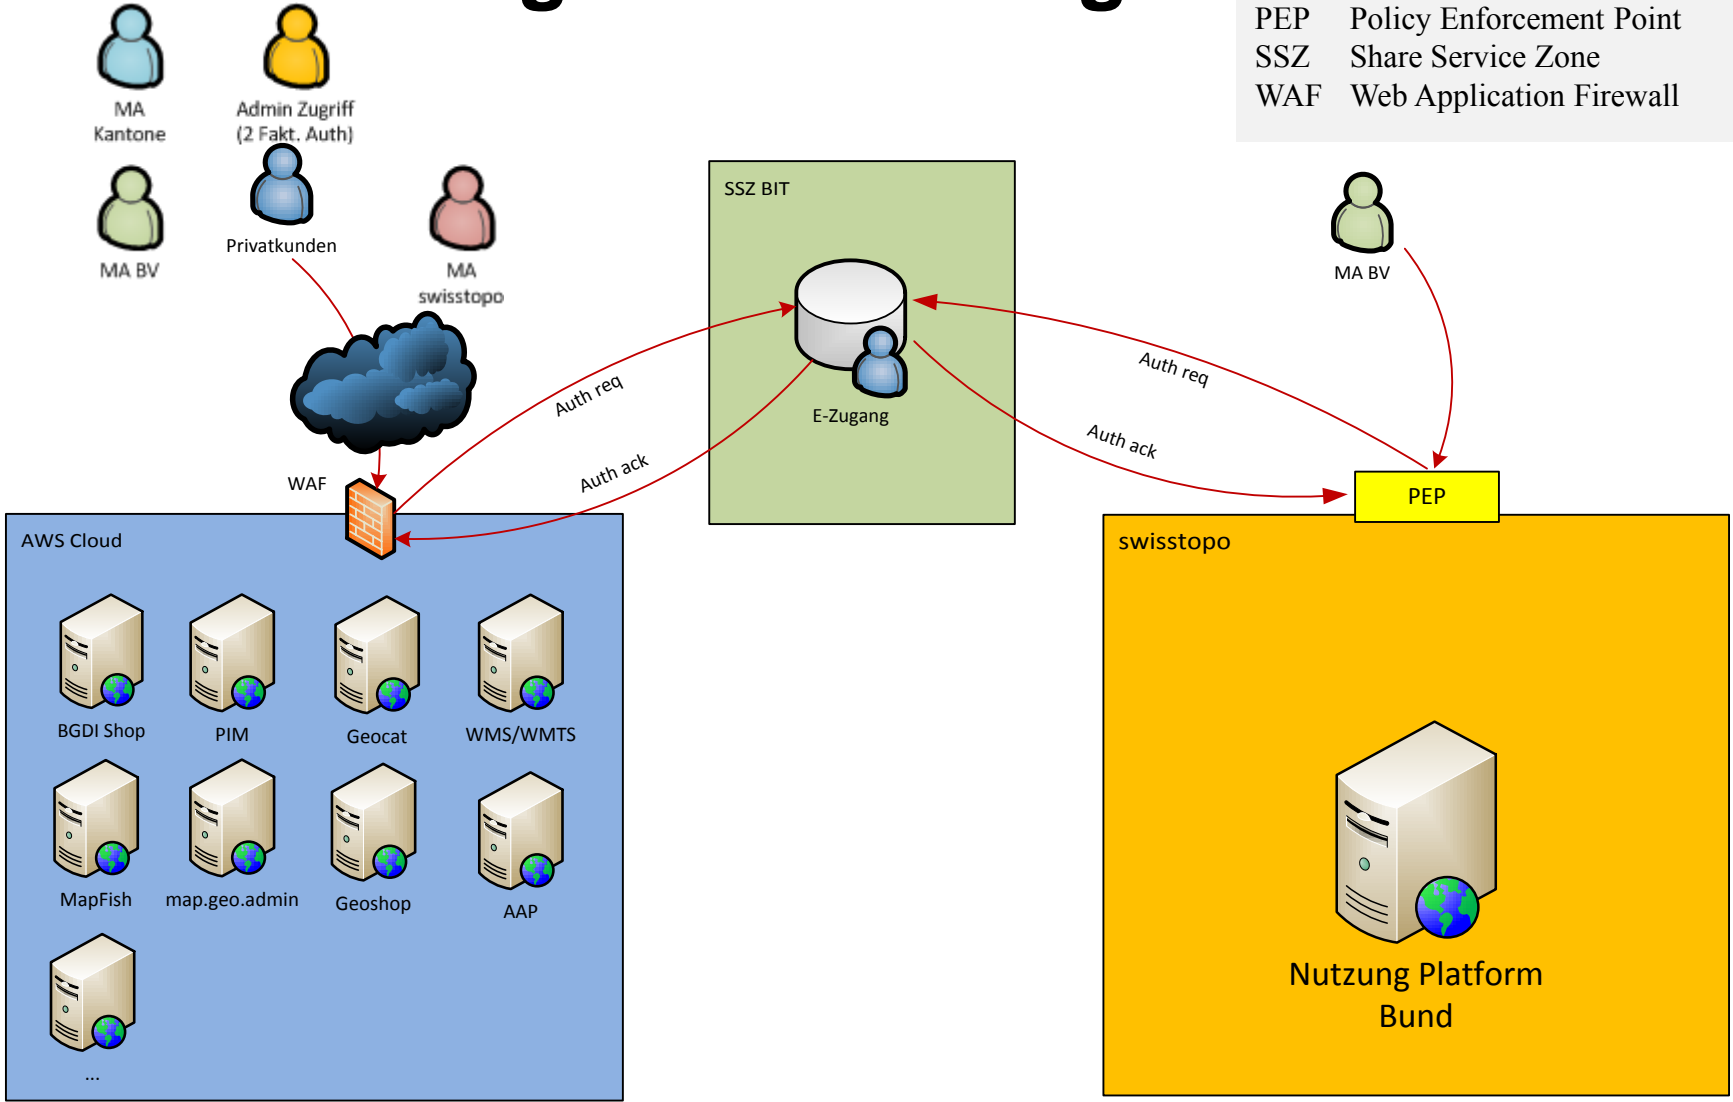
| PEP | Policy Enforcement Point |
|---|---|
| SSZ | Share Service Zone |
| WAF | Web Application Firewall |

MA Kantone

Admin Zugriff (2 Fakt. Auth)

MA BV

Privatkunden

MA swisstopo

SSZ BIT

E-Zugang

MA BV

Auth req

Auth ack

Auth req

Auth ack

WAF

PEP

AWS Cloud

swisstopo

BGDI Shop

PIM

Geocat

WMS/WMTS

MapFish

map.geo.admin

Geoshop

AAP

...

Nutzung Platform Bund